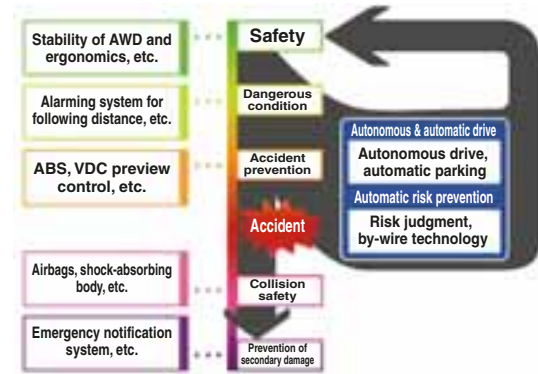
Stability of AWD and ergonomics, etc.

Alarming system for following distance, etc.

ABS, VDC preview control, etc.

Airbags, shock-absorbing body, etc.

Emergency notification system, etc.

Safety

Dangerous condition

Accident prevention

Accident

Collision safety

Prevention of secondary damage

Autonomous & automatic drive

Autonomous drive, automatic parking

Automatic risk prevention

Risk judgment, by-wire technology